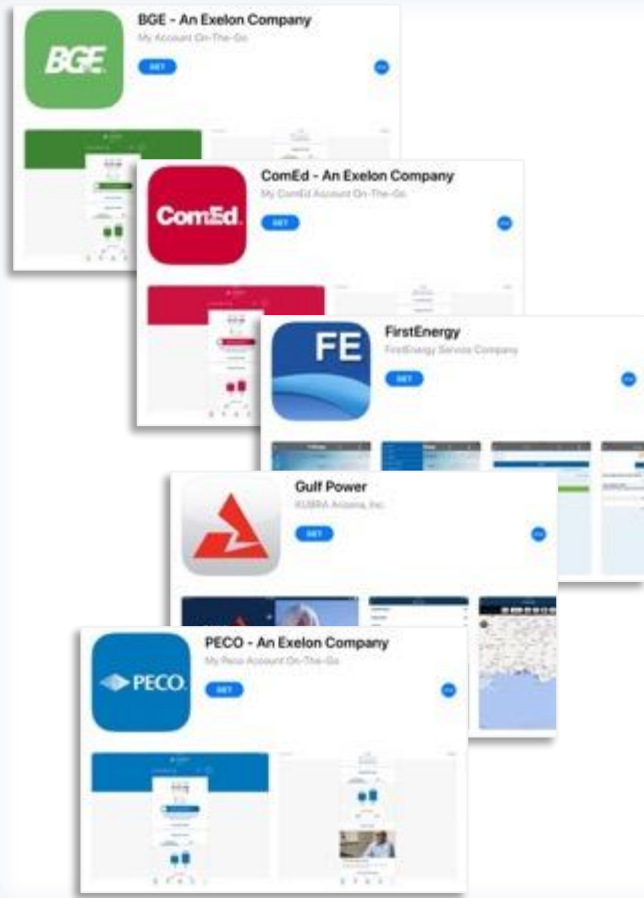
BGE
BGE - An Exelon Company
My Account On-The-Go
GET

ComEd
ComEd - An Exelon Company
My ComEd Account On-The-Go
GET

FE
FirstEnergy
FirstEnergy Service Company
GET

Gulf Power
KUBRA Arizona, Inc.
GET

PECO
PECO - An Exelon Company
My Peco Account On-The-Go
GET